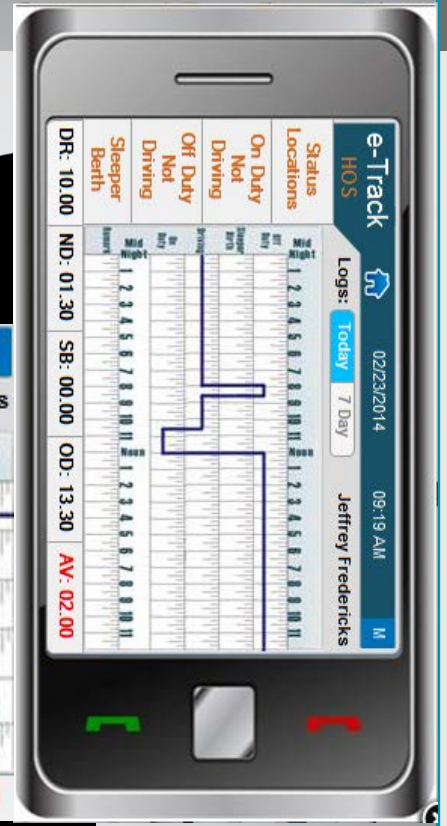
e-Track HOS

02/23/2014 09:19 AM M

Logs: Today 7 Day Jeffrey Fredericks

Status Locations

On Duty Not Driving

Off Duty Not Driving

Sleeper Berth

Mid Night 1 2 3 4 5 6 7 8 9 10 11 Noon 1 2 3 4 5 6 7 8 9 10 11

DR: 10.00 ND: 01.30 SB: 00.00 OD: 13.30 AV: 02.00